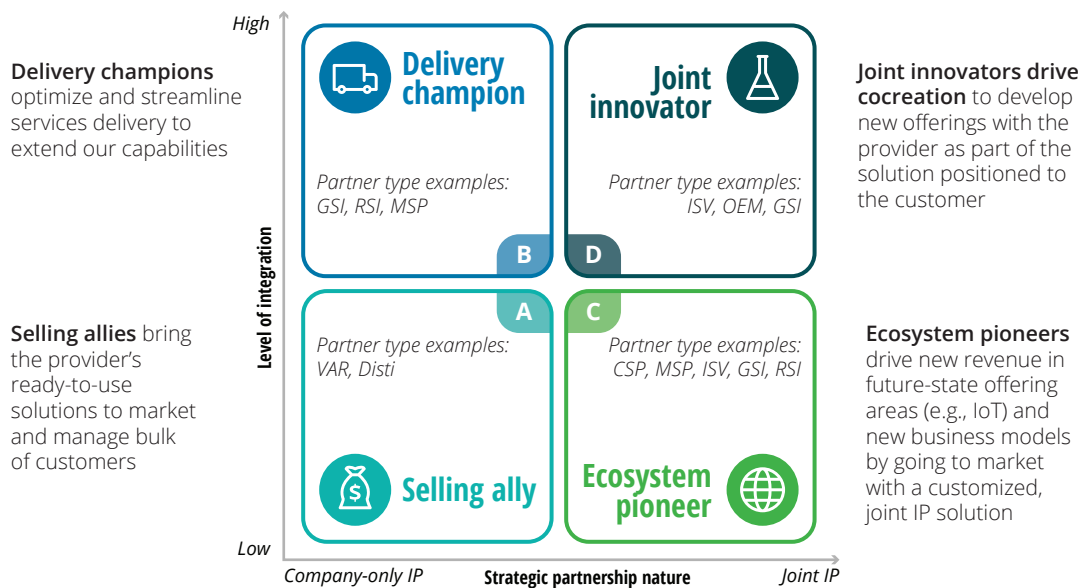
Delivery champions optimize and streamline services delivery to extend our capabilities

Selling allies bring the provider's ready-to-use solutions to market and manage bulk of customers

High

Level of integration

Low

Delivery champion

Partner type examples: GSI, RSI, MSP

B

Joint innovator

Partner type examples: ISV, OEM, GSI

D

A

Partner type examples: VAR, Disti

Selling ally

C

Partner type examples: CSP, MSP, ISV, GSI, RSI

Ecosystem pioneer

Company-only IP

Strategic partnership nature

Joint IP

Joint innovators drive cocreation to develop new offerings with the provider as part of the solution positioned to the customer

Ecosystem pioneers drive new revenue in future-state offering areas (e.g., IoT) and new business models by going to market with a customized, joint IP solution